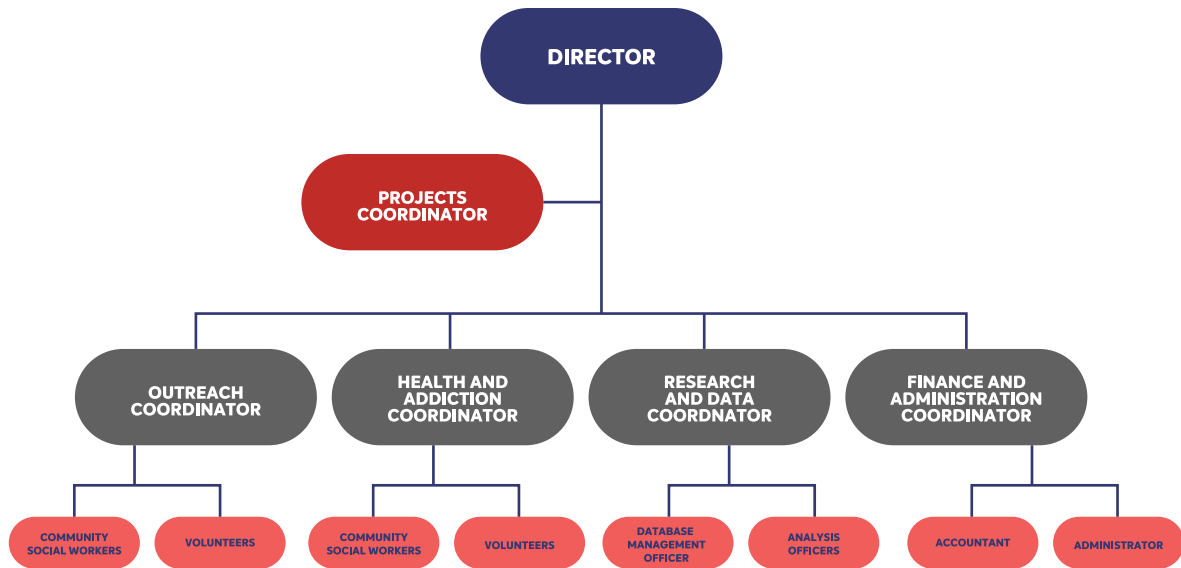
DIRECTOR

PROJECTS COORDINATOR

OUTREACH COORDINATOR

HEALTH AND ADDICTION COORDINATOR

RESEARCH AND DATA COORDNATOR

FINANCE AND ADMINISTRATION COORDINATOR

COMMUNITY SOCIAL WORKERS

VOLUNTEERS

COMMUNITY SOCIAL WORKERS

VOLUNTEERS

DATABASE MANAGEMENT OFFICER

ANALYSIS OFFICERS

ACCOUNTANT

ADMINISTRATOR